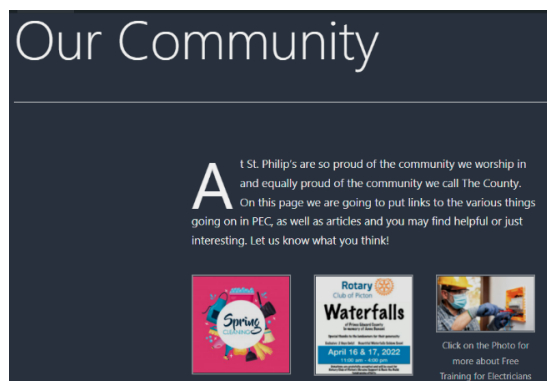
Our Community

At St. Philip's are so proud of the community we worship in and equally proud of the community we call The County. On this page we are going to put links to the various things going on in PEC, as well as articles and you may find helpful or just interesting. Let us know what you think!

Spring

Rotary Club of Picton

Waterfalls

April 16 & 17, 2022

Click on the Photo for more about Free Training for Electricians